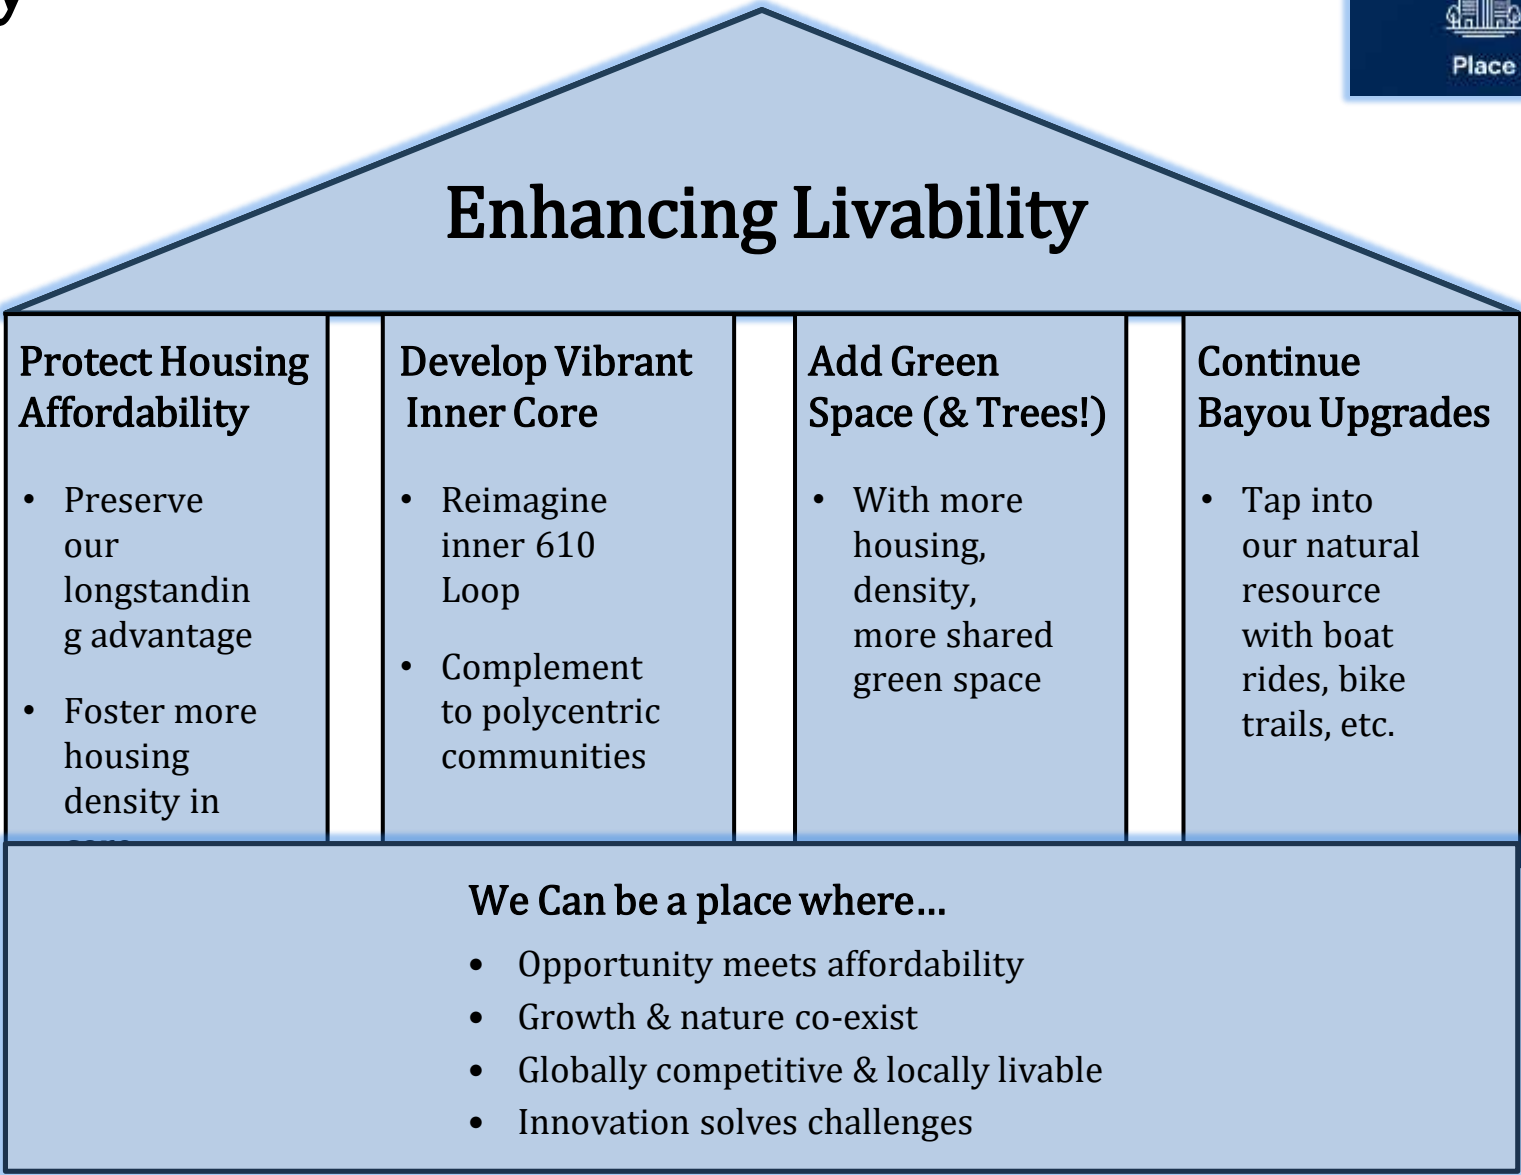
Place

Enhancing Livability

Protect Housing Affordability

- Preserve our longstanding advantage
- Foster more housing density in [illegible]

Develop Vibrant Inner Core

- Reimagine inner 610 Loop
- Complement to polycentric communities

Add Green Space (& Trees!)

- With more housing, density, more shared green space

Continue Bayou Upgrades

- Tap into our natural resource with boat rides, bike trails, etc.

We Can be a place where…

- Opportunity meets affordability
- Growth & nature co-exist
- Globally competitive & locally livable
- Innovation solves challenges